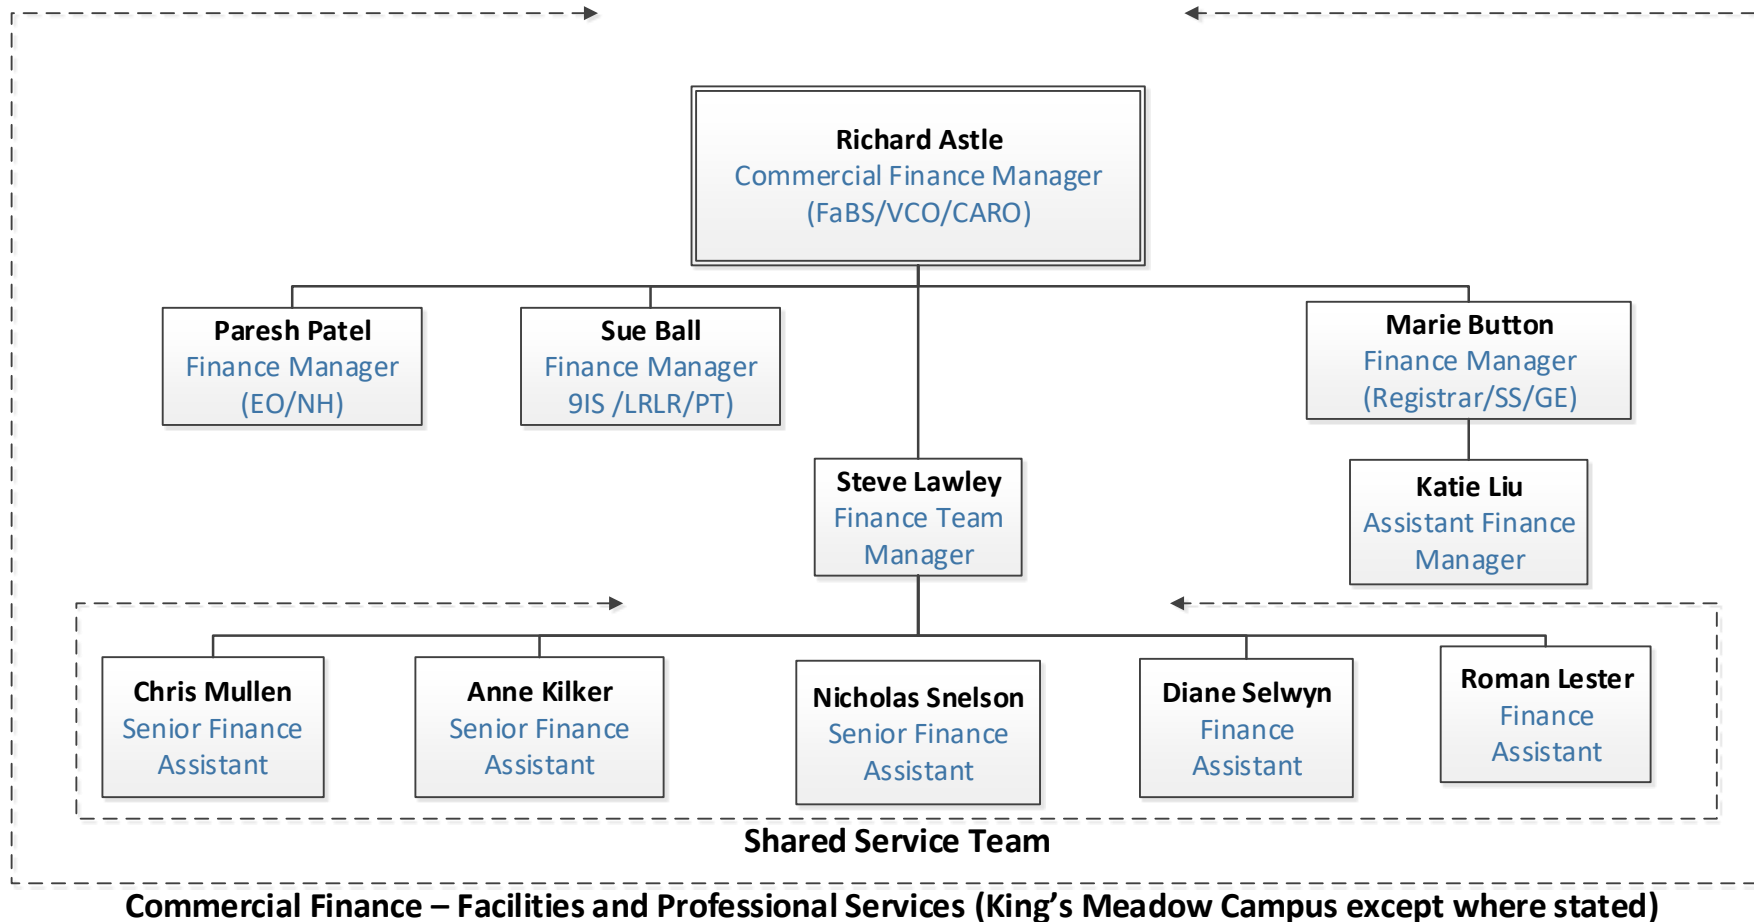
Richard Astle
Commercial Finance Manager
(FaBS/VCO/CARO)

Paresh Patel
Finance Manager
(EO/NH)

Sue Ball
Finance Manager
9IS /LRLR/PT)

Marie Button
Finance Manager
(Registrar/SS/GE)

Steve Lawley
Finance Team Manager

Katie Liu
Assistant Finance Manager

Chris Mullen
Senior Finance Assistant

Anne Kilker
Senior Finance Assistant

Nicholas Snelson
Senior Finance Assistant

Diane Selwyn
Finance Assistant

Roman Lester
Finance Assistant

Shared Service Team

Commercial Finance – Facilities and Professional Services (King's Meadow Campus except where stated)